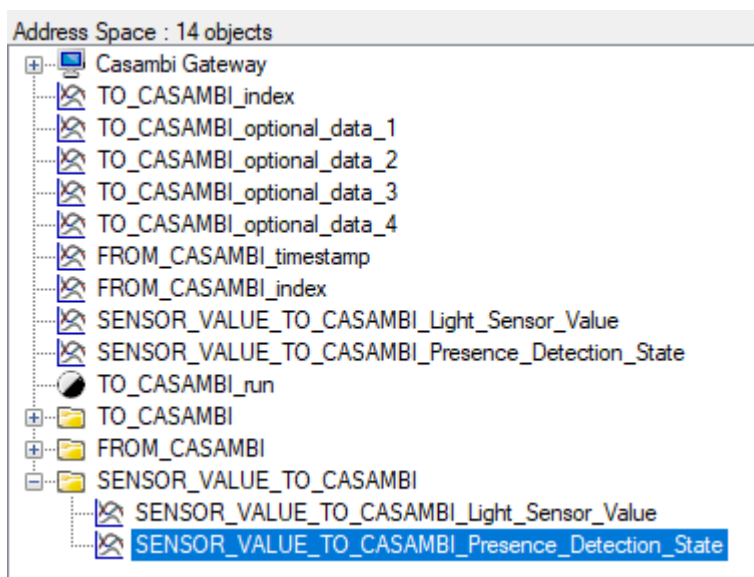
Address Space : 14 objects

Casambi Gateway
TO_CASAMBI_index
TO_CASAMBI_optional_data_1
TO_CASAMBI_optional_data_2
TO_CASAMBI_optional_data_3
TO_CASAMBI_optional_data_4
FROM_CASAMBI_timestamp
FROM_CASAMBI_index
SENSOR_VALUE_TO_CASAMBI_Light_Sensor_Value
SENSOR_VALUE_TO_CASAMBI_Presence_Detection_State
TO_CASAMBI_run
TO_CASAMBI
FROM_CASAMBI
SENSOR_VALUE_TO_CASAMBI
SENSOR_VALUE_TO_CASAMBI_Light_Sensor_Value
SENSOR_VALUE_TO_CASAMBI_Presence_Detection_State